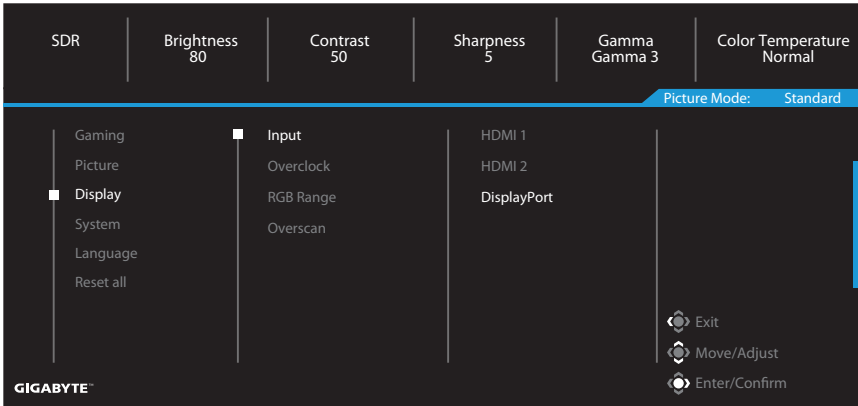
| SDR | Brightness 80 | Contrast 50 | Sharpness 5 | Gamma Gamma 3 | Color Temperature Normal |
|---|---|---|---|---|---|

Picture Mode: Standard

Gaming
Picture
Display
System
Language
Reset all

Input
Overclock
RGB Range
Overscan

HDMI 1
HDMI 2
DisplayPort

Exit
Move/Adjust
Enter/Confirm

GIGABYTE™